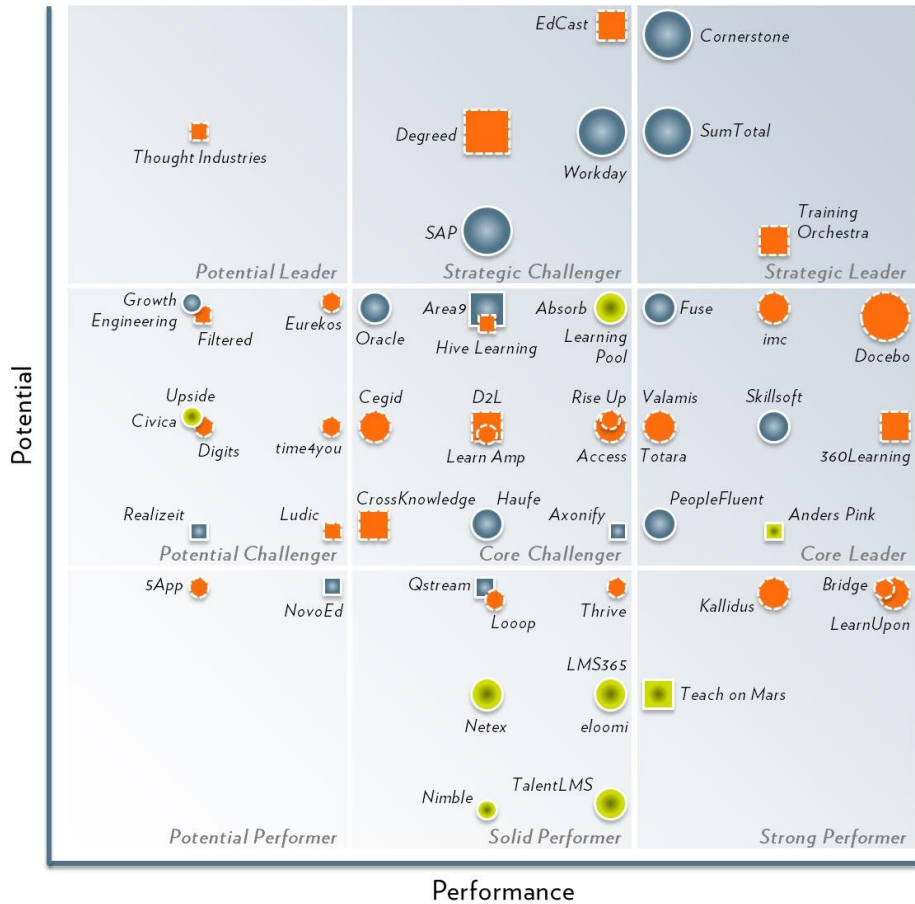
EdCast
Cornerstone
Thought Industries
Degreed
Workday
SumTotal
SAP
Training Orchestra
Potential Leader
Strategic Challenger
Strategic Leader
Growth Engineering
Filtered
Eurekos
Oracle
Area9
Hive Learning
Absorb
Learning Pool
Fuse
imc
Docebo
Upside
Civica
Digits
time4you
Cegid
D2L
Learn Amp
Rise Up
Access
Valamis
Totara
Skillsoft
360Learning
Realizeit
Ludic
CrossKnowledge
Haufe
Axonify
PeopleFluent
Anders Pink
Potential Challenger
Core Challenger
Core Leader
5App
NovoEd
Qstream
Looop
Thrive
Kallidus
Bridge
LearnUpon
LMS365
Netex
eloomi
Teach on Mars
TalentLMS
Nimble
Potential Performer
Solid Performer
Strong Performer
Potential
Performance